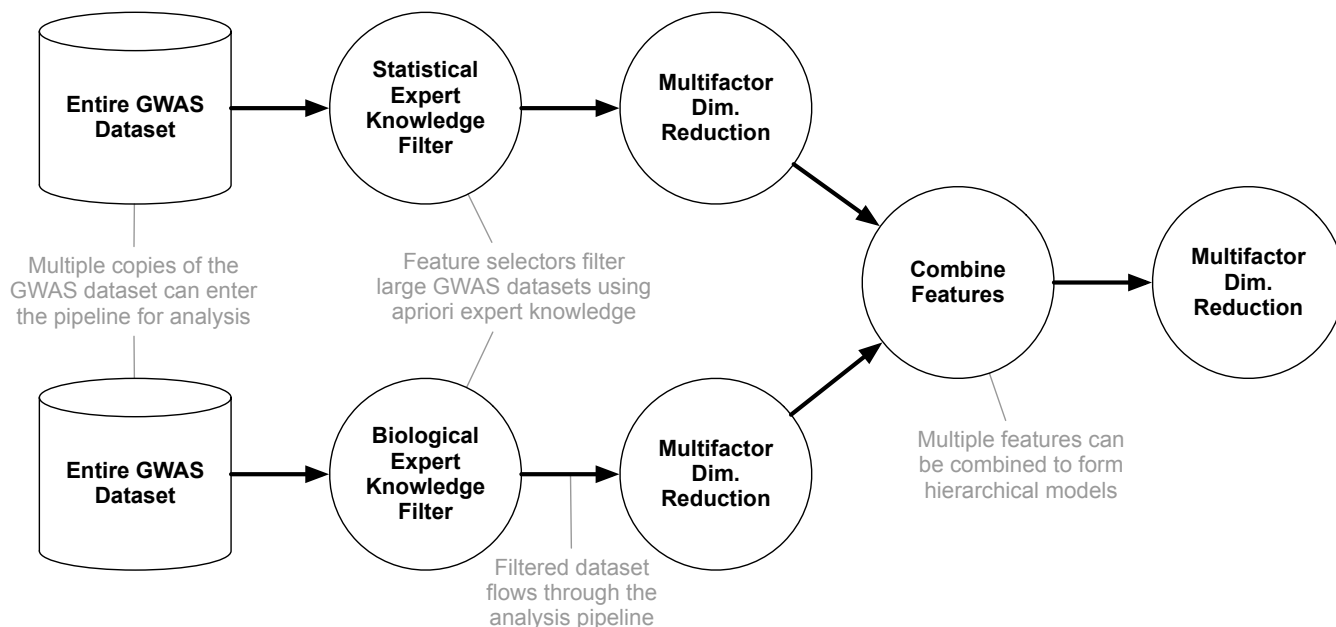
Entire GWAS Dataset

Statistical Expert Knowledge Filter

Multifactor Dim. Reduction

Multiple copies of the GWAS dataset can enter the pipeline for analysis

Feature selectors filter large GWAS datasets using apriori expert knowledge

Combine Features

Multifactor Dim. Reduction

Entire GWAS Dataset

Biological Expert Knowledge Filter

Multifactor Dim. Reduction

Multiple features can be combined to form hierarchical models

Filtered dataset flows through the analysis pipeline